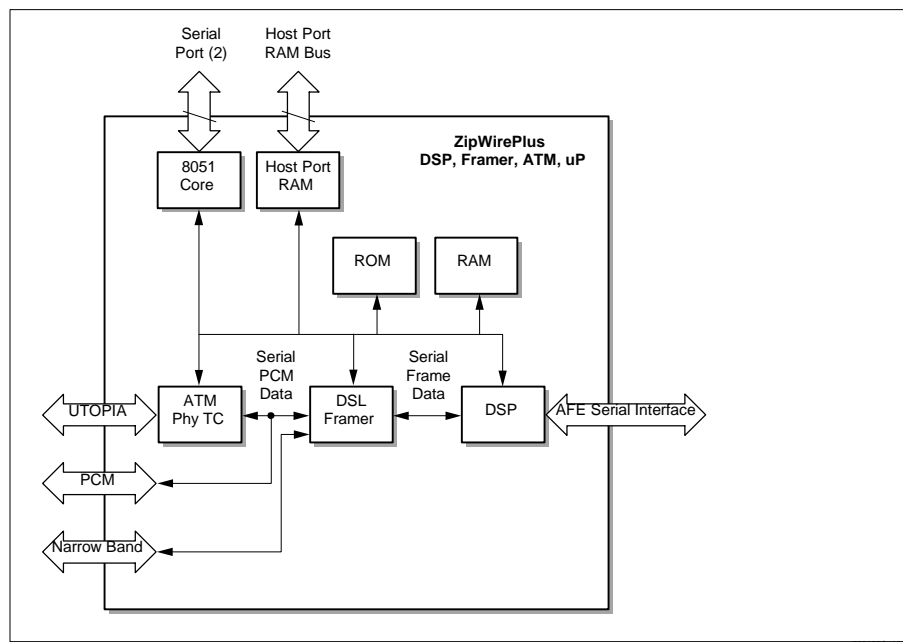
Serial Port (2)

Host Port RAM Bus

ZipWirePlus
DSP, Framer, ATM, uP

8051 Core

Host Port RAM

ROM

RAM

Serial PCM Data

Serial Frame Data

ATM Phy TC

DSL Framer

DSP

UTOPIA

AFE Serial Interface

PCM

Narrow Band